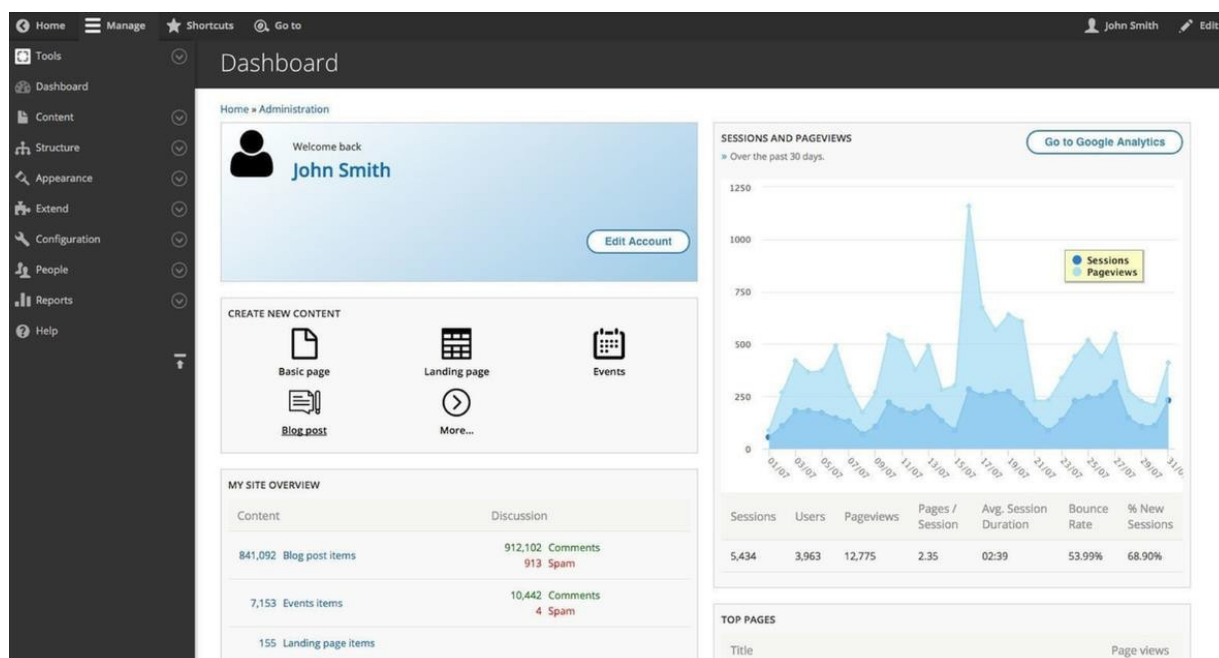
Home Manage Shortcuts Go to John Smith Edit

Tools
Dashboard
Content
Structure
Appearance
Extend
Configuration
People
Reports
Help

Dashboard

Home » Administration

Welcome back
John Smith
Edit Account

CREATE NEW CONTENT
Basic page
Landing page
Events
Blog post
More...

MY SITE OVERVIEW

| Content | Discussion |
|---|---|
| 841,092 Blog post items | 912,102 Comments 913 Spam |
| 7,153 Events items | 10,442 Comments 4 Spam |
| 155 Landing page items | |

SESSIONS AND PAGEVIEWS
» Over the past 30 days.
Go to Google Analytics

1250
1000
750
500
250
0
Sessions
Pageviews
01/07 03/07 05/07 07/07 09/07 11/07 13/07 15/07 17/07 19/07 21/07 23/07 25/07 27/07 29/07 31/0

| Sessions | Users | Pageviews | Pages / Session | Avg. Session Duration | Bounce Rate | % New Sessions |
|---|---|---|---|---|---|---|
| 5,434 | 3,963 | 12,775 | 2.35 | 02:39 | 53.99% | 68.90% |

TOP PAGES
Title
Page views